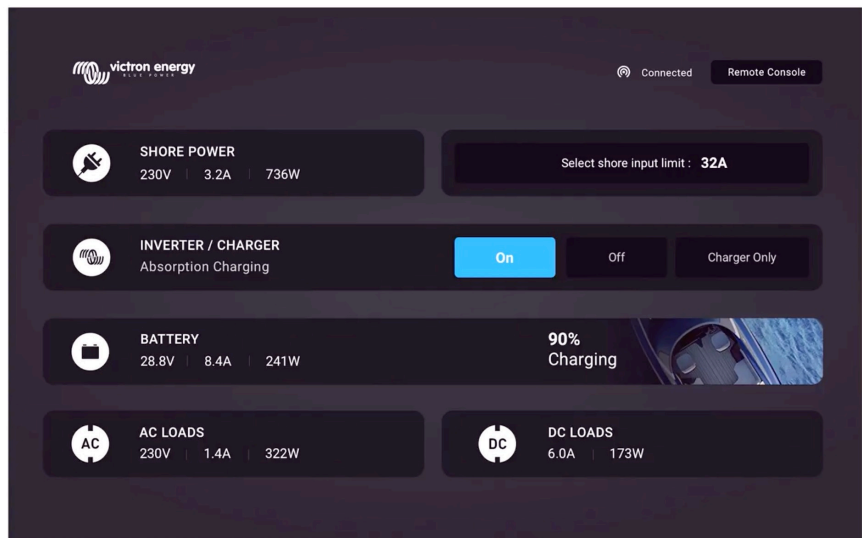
victron energy
BLUE POWER

Connected

Remote Console

SHORE POWER
230V | 3.2A | 736W

Select shore input limit : 32A

INVERTER / CHARGER
Absorption Charging

On

Off

Charger Only

BATTERY
28.8V | 8.4A | 241W

90%
Charging

AC

AC LOADS
230V | 1.4A | 322W

DC

DC LOADS
6.0A | 173W